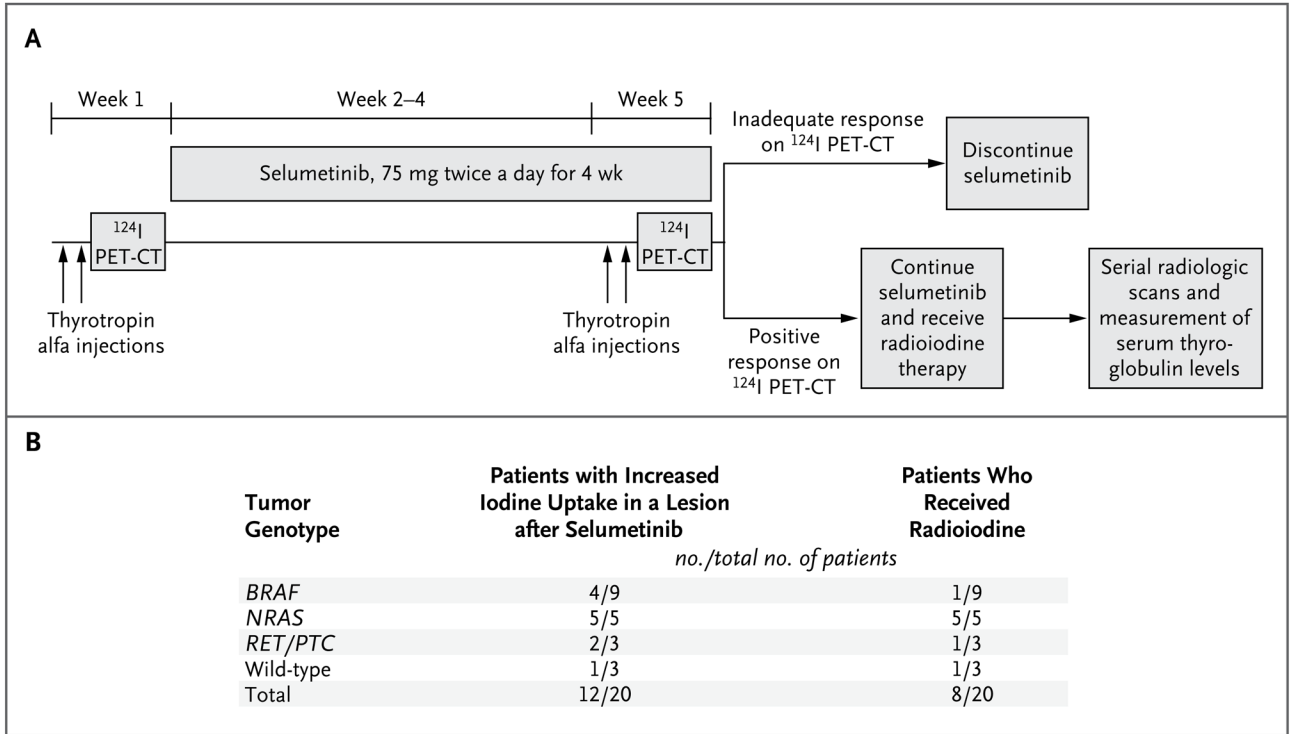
A

Week 1

Week 2–4

Week 5

Selumetinib, 75 mg twice a day for 4 wk

$^{124}$I PET-CT

Thyrotropin alfa injections

$^{124}$I PET-CT

Thyrotropin alfa injections

Inadequate response on $^{124}$I PET-CT

Discontinue selumetinib

Positive response on $^{124}$I PET-CT

Continue selumetinib and receive radioiodine therapy

Serial radiologic scans and measurement of serum thyroglobulin levels

B

| Tumor Genotype | Patients with Increased Iodine Uptake in a Lesion after Selumetinib | Patients Who Received Radioiodine |
|---|---|---|
| | *no./total no. of patients* | |
| *BRAF* | 4/9 | 1/9 |
| *NRAS* | 5/5 | 5/5 |
| *RET/PTC* | 2/3 | 1/3 |
| Wild-type | 1/3 | 1/3 |
| Total | 12/20 | 8/20 |